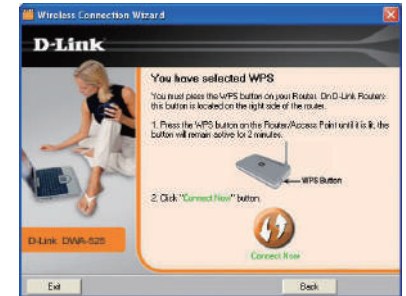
Wireless Connection Wizard

D-Link

You have selected WPS

You must press the WPS button on your Router. On D-Link Routers this button is located on the right side of the router.

1. Press the WPS button on the Router/Access Point until it is lit, the button will remain active for 2 minutes.

WPS Button

2. Click "Connect Now" button.

Connect Now

D-Link DWA-525

Exit

Back